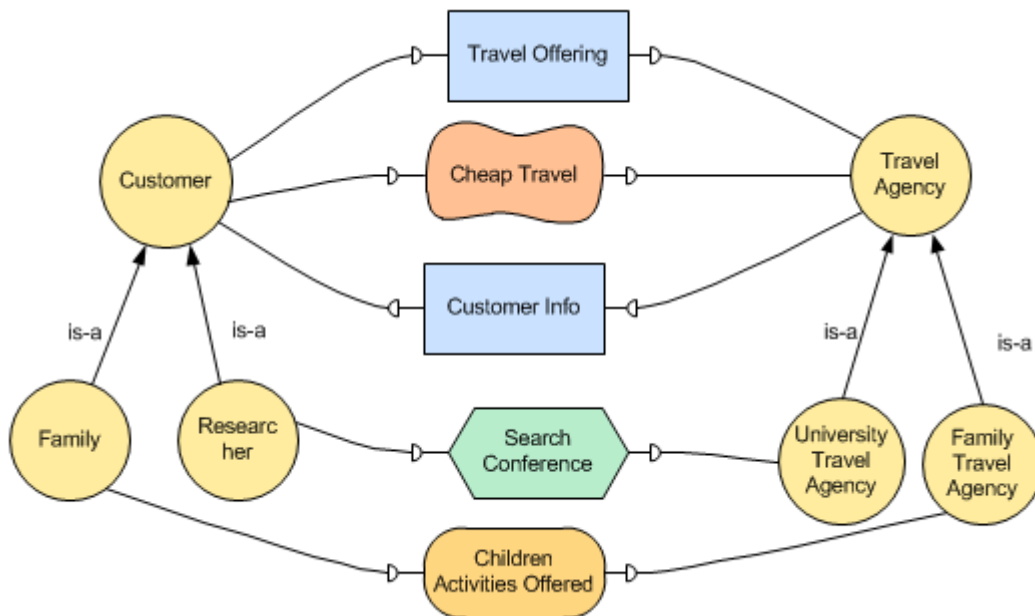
Travel Offering

Customer

Cheap Travel

Travel Agency

Customer Info

is-a

is-a

is-a

is-a

Family

Researcher

Search Conference

University Travel Agency

Family Travel Agency

Children Activities Offered